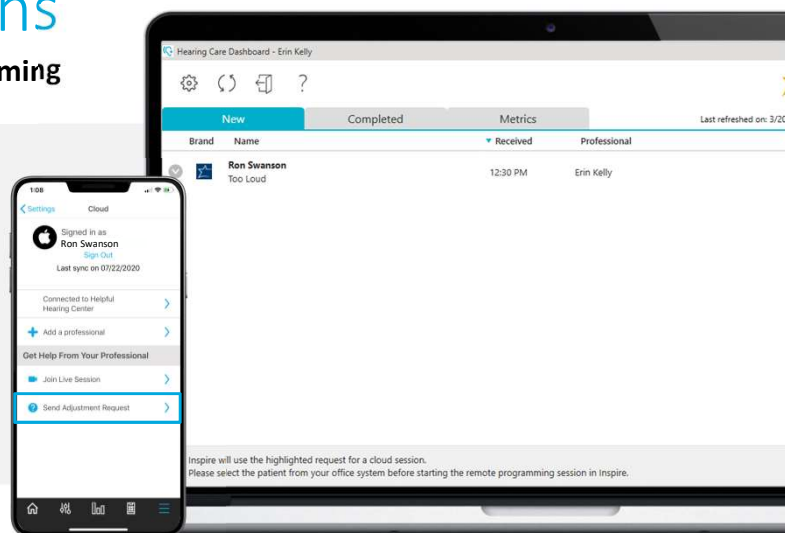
ns

ming

Hearing Care Dashboard - Erin Kelly

?

New

Completed

Metrics

Last refreshed on: 3/20

| Brand | Name | Received | Professional |
|---|---|---|---|
| | Ron Swanson<br>Too Loud | 12:30 PM | Erin Kelly |

Inspire will use the highlighted request for a cloud session.
Please select the patient from your office system before starting the remote programming session in Inspire.

1:08

Settings

Cloud

Signed in as
Ron Swanson
Sign Out
Last sync on 07/22/2020

Connected to Helpful Hearing Center

Add a professional

Get Help From Your Professional

Join Live Session

Send Adjustment Request